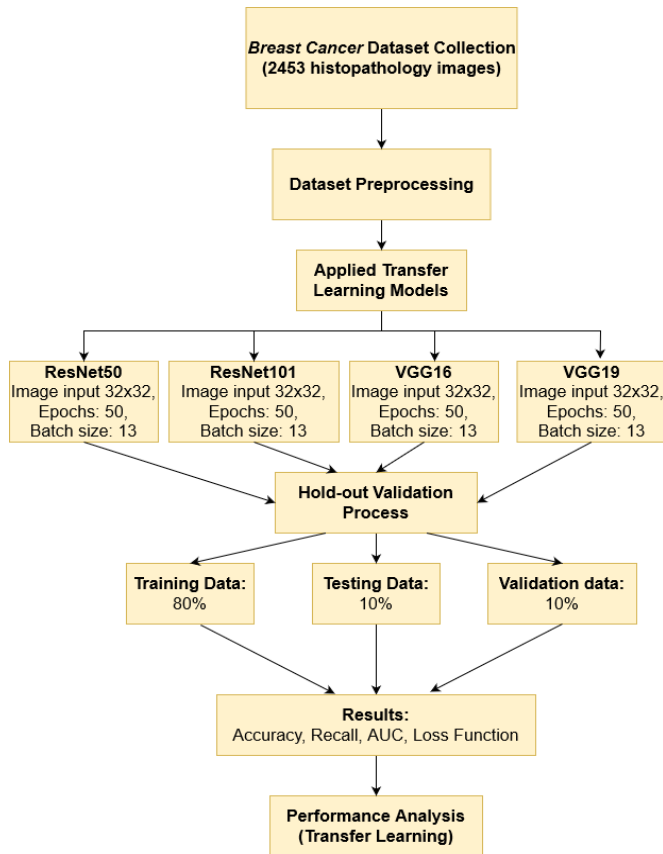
Breast Cancer Dataset Collection
(2453 histopathology images)

Dataset Preprocessing

Applied Transfer Learning Models

ResNet50
Image input 32x32,
Epochs: 50,
Batch size: 13

ResNet101
Image input 32x32,
Epochs: 50,
Batch size: 13

VGG16
Image input 32x32,
Epochs: 50,
Batch size: 13

VGG19
Image input 32x32,
Epochs: 50,
Batch size: 13

Hold-out Validation Process

Training Data:
80%

Testing Data:
10%

Validation data:
10%

Results:
Accuracy, Recall, AUC, Loss Function

Performance Analysis
(Transfer Learning)